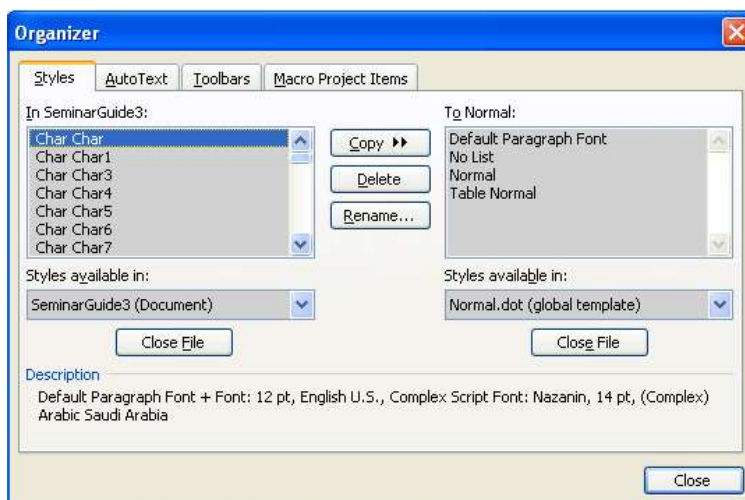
Organizer

Styles | AutoText | Toolbars | Macro Project Items

In SeminarGuide3:

Char Char
Char Char1
Char Char3
Char Char4
Char Char5
Char Char6
Char Char7

Copy ▸▸

Delete

Rename...

To Normal:

Default Paragraph Font
No List
Normal
Table Normal

Styles available in:

SeminarGuide3 (Document)

Styles available in:

Normal.dot (global template)

Close File

Close File

Description

Default Paragraph Font + Font: 12 pt, English U.S., Complex Script Font: Nazanin, 14 pt, (Complex) Arabic Saudi Arabia

Close